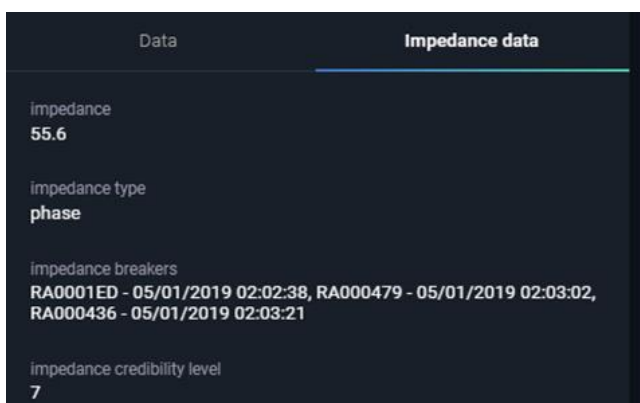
Data

Impedance data

impedance
55.6

impedance type
phase

impedance breakers
RA0001ED - 05/01/2019 02:02:38, RA000479 - 05/01/2019 02:03:02, RA000436 - 05/01/2019 02:03:21

impedance credibility level
7